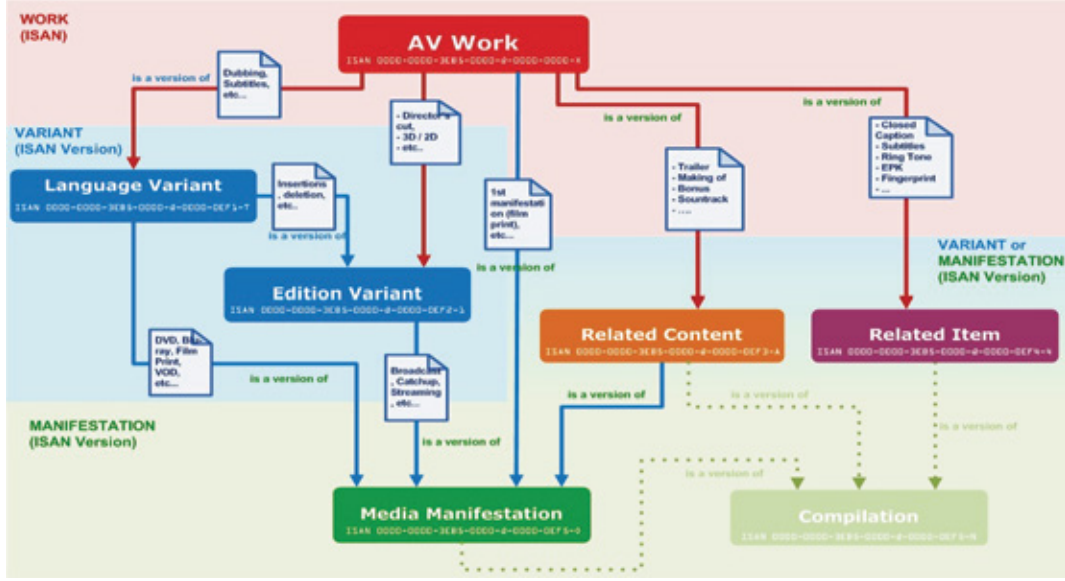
WORK
(ISAN)

AV Work
ISAN 0000-0000-3E85-0000-Ø-0000-0000-X

is a version of

Dubbing, Subtitles, etc...

- Director's cut, - 3D / 2D - etc...

is a version of

is a version of

- Closed Caption
- Subtitles
- Ring Tone
- EPK
- Fingerprint
- ...

VARIANT
(ISAN Version)

Language Variant
ISAN 0000-0000-3E85-0000-Ø-0000-DEF1-T

Insertions, deletion, etc...

is a version of

- Trailer
- Making of
- Bonus
- Sountrack
- ....

1st manifestation (film print), etc...

is a version of

VARIANT or MANIFESTATION
(ISAN Version)

Edition Variant
ISAN 0000-0000-3E85-0000-Ø-0000-DEF2-1

Related Content
ISAN 0000-0000-3E85-0000-Ø-0000-DEF3-A

Related Item
ISAN 0000-0000-3E85-0000-Ø-0000-DEF4-4

DVD, Blu-ray, Film Print, VOD, etc...

is a version of

Broadcast, Catchup, Streaming, etc...

is a version of

is a version of

is a version of

MANIFESTATION
(ISAN Version)

is a version of

is a version of

Media Manifestation
ISAN 0000-0000-3E85-0000-Ø-0000-DEF5-0

Compilation
ISAN 0000-0000-3E85-0000-Ø-0000-DEF6-N